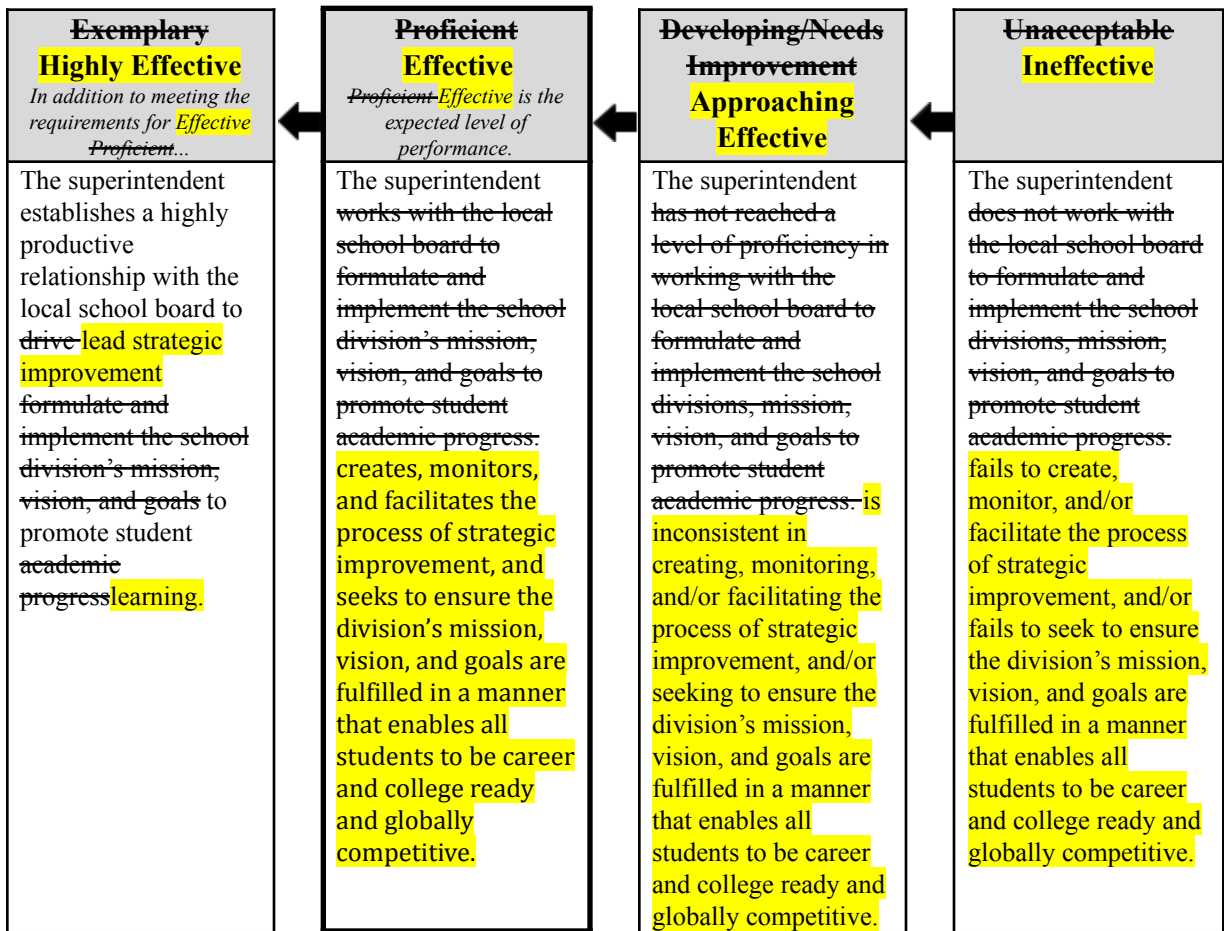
| Exemplary Highly Effective *In addition to meeting the requirements for Effective Proficient...* | Proficient Effective *Proficient Effective is the expected level of performance.* | Developing/Needs Improvement Approaching Effective | Unacceptable Ineffective |
|---|---|---|---|
| The superintendent establishes a highly productive relationship with the local school board to drive lead strategic improvement formulate and implement the school division's mission, vision, and goals to promote student academic progresslearning. | The superintendent works with the local school board to formulate and implement the school division's mission, vision, and goals to promote student academic progress. creates, monitors, and facilitates the process of strategic improvement, and seeks to ensure the division's mission, vision, and goals are fulfilled in a manner that enables all students to be career and college ready and globally competitive. | The superintendent has not reached a level of proficiency in working with the local school board to formulate and implement the school divisions, mission, vision, and goals to promote student academic progress. is inconsistent in creating, monitoring, and/or facilitating the process of strategic improvement, and/or seeking to ensure the division's mission, vision, and goals are fulfilled in a manner that enables all students to be career and college ready and globally competitive. | The superintendent does not work with the local school board to formulate and implement the school divisions, mission, vision, and goals to promote student academic progress. fails to create, monitor, and/or facilitate the process of strategic improvement, and/or fails to seek to ensure the division's mission, vision, and goals are fulfilled in a manner that enables all students to be career and college ready and globally competitive. |